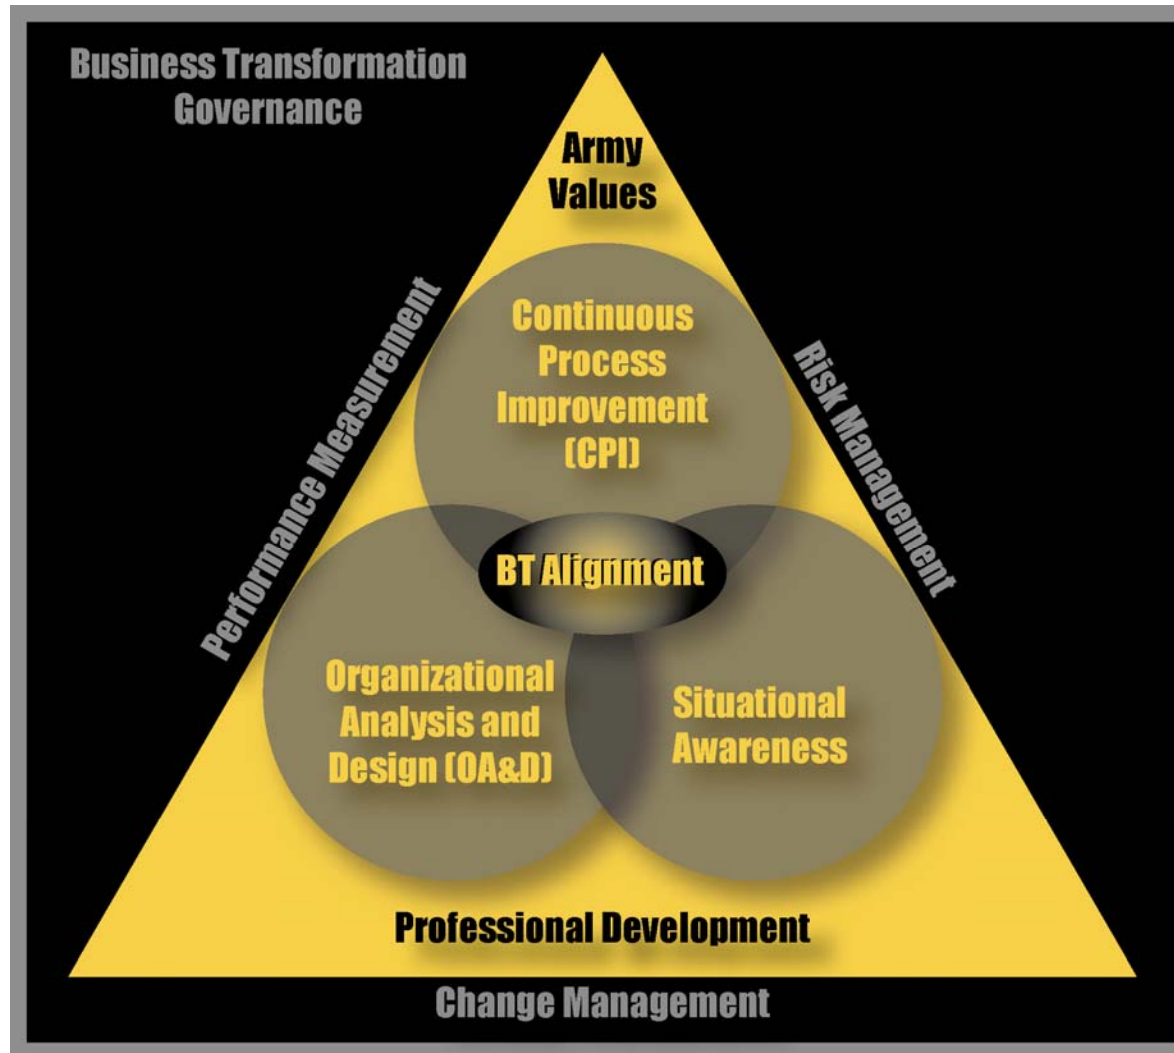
Business Transformation Governance

Army Values

Performance Measurement

Risk Management

Continuous Process Improvement (CPI)

BT Alignment

Organizational Analysis and Design (OA&D)

Situational Awareness

Professional Development

Change Management